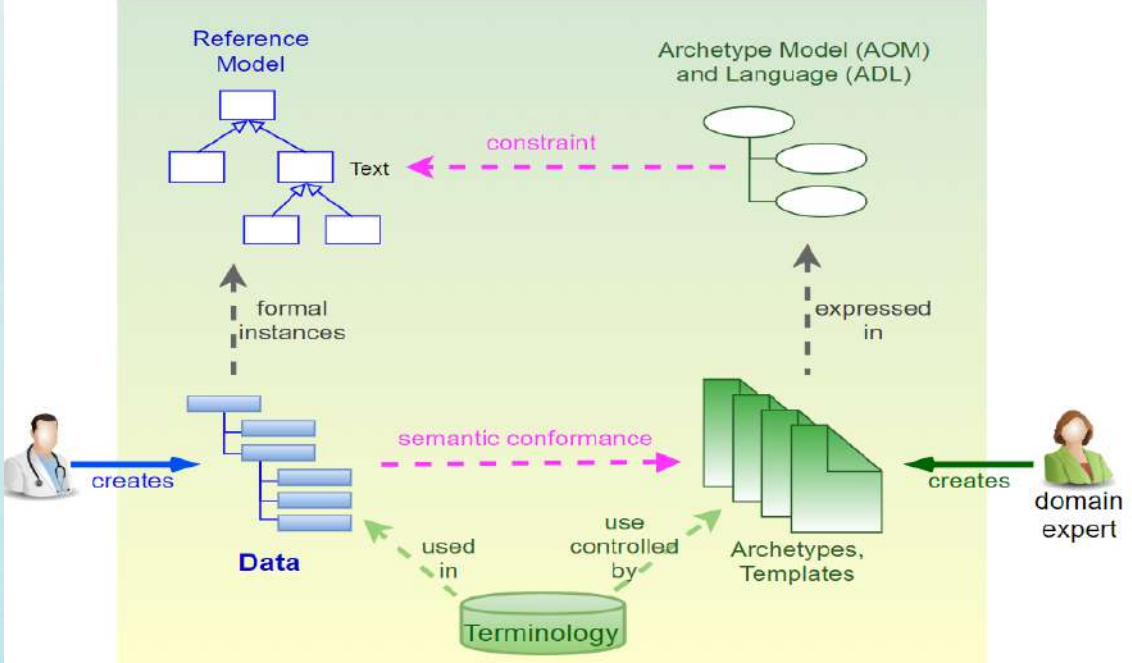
Reference Model

Archetype Model (AOM) and Language (ADL)

constraint

Text

formal instances

expressed in

semantic conformance

creates

creates

domain expert

Data

used in

use controlled by

Archetypes, Templates

Terminology